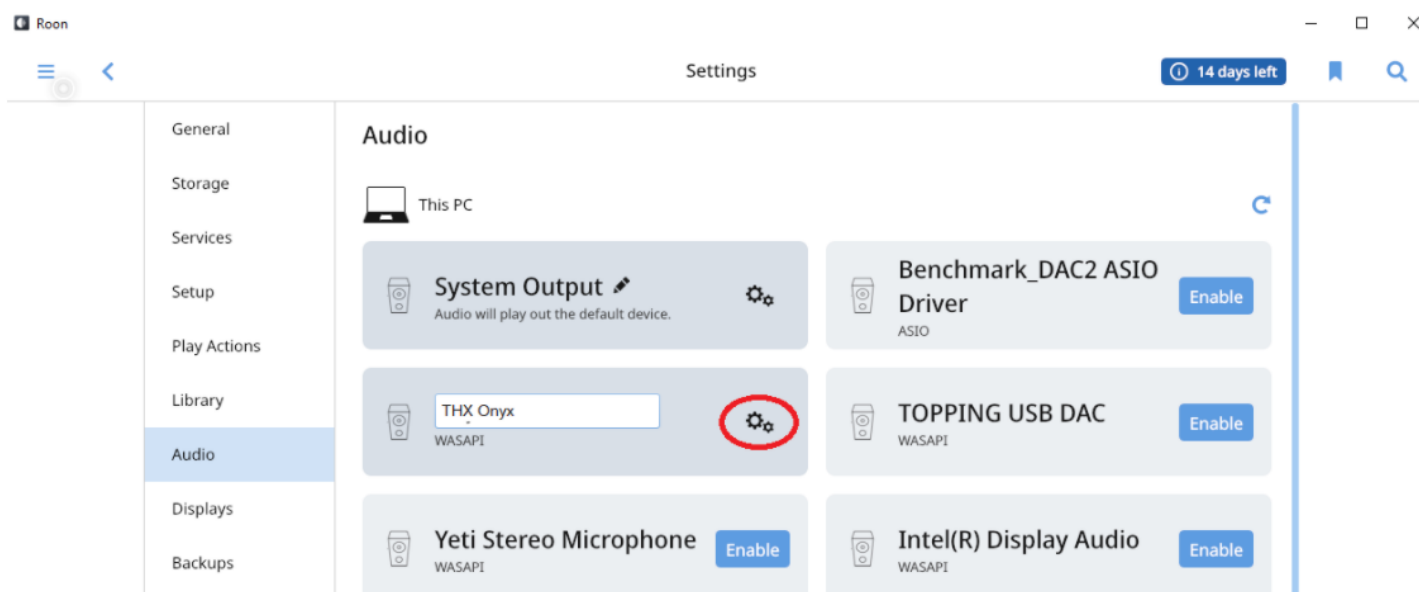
Roon

Settings

14 days left

General
Storage
Services
Setup
Play Actions
Library
Audio
Displays
Backups

Audio

This PC

System Output
Audio will play out the default device.

Benchmark_DAC2 ASIO Driver
ASIO
Enable

THX Onyx
WASAPI

TOPPING USB DAC
WASAPI
Enable

Yeti Stereo Microphone
WASAPI
Enable

Intel(R) Display Audio
WASAPI
Enable